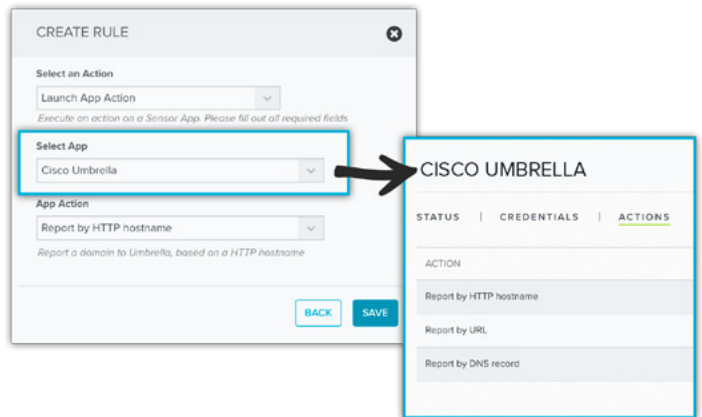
CREATE RULE

Select an Action

Launch App Action

Execute an action on a Sensor App. Please fill out all required fields

Select App

Cisco Umbrella

App Action

Report by HTTP hostname

Report a domain to Umbrella, based on a HTTP hostname

BACK

SAVE

CISCO UMBRELLA

STATUS | CREDENTIALS | ACTIONS

ACTION

Report by HTTP hostname

Report by URL

Report by DNS record